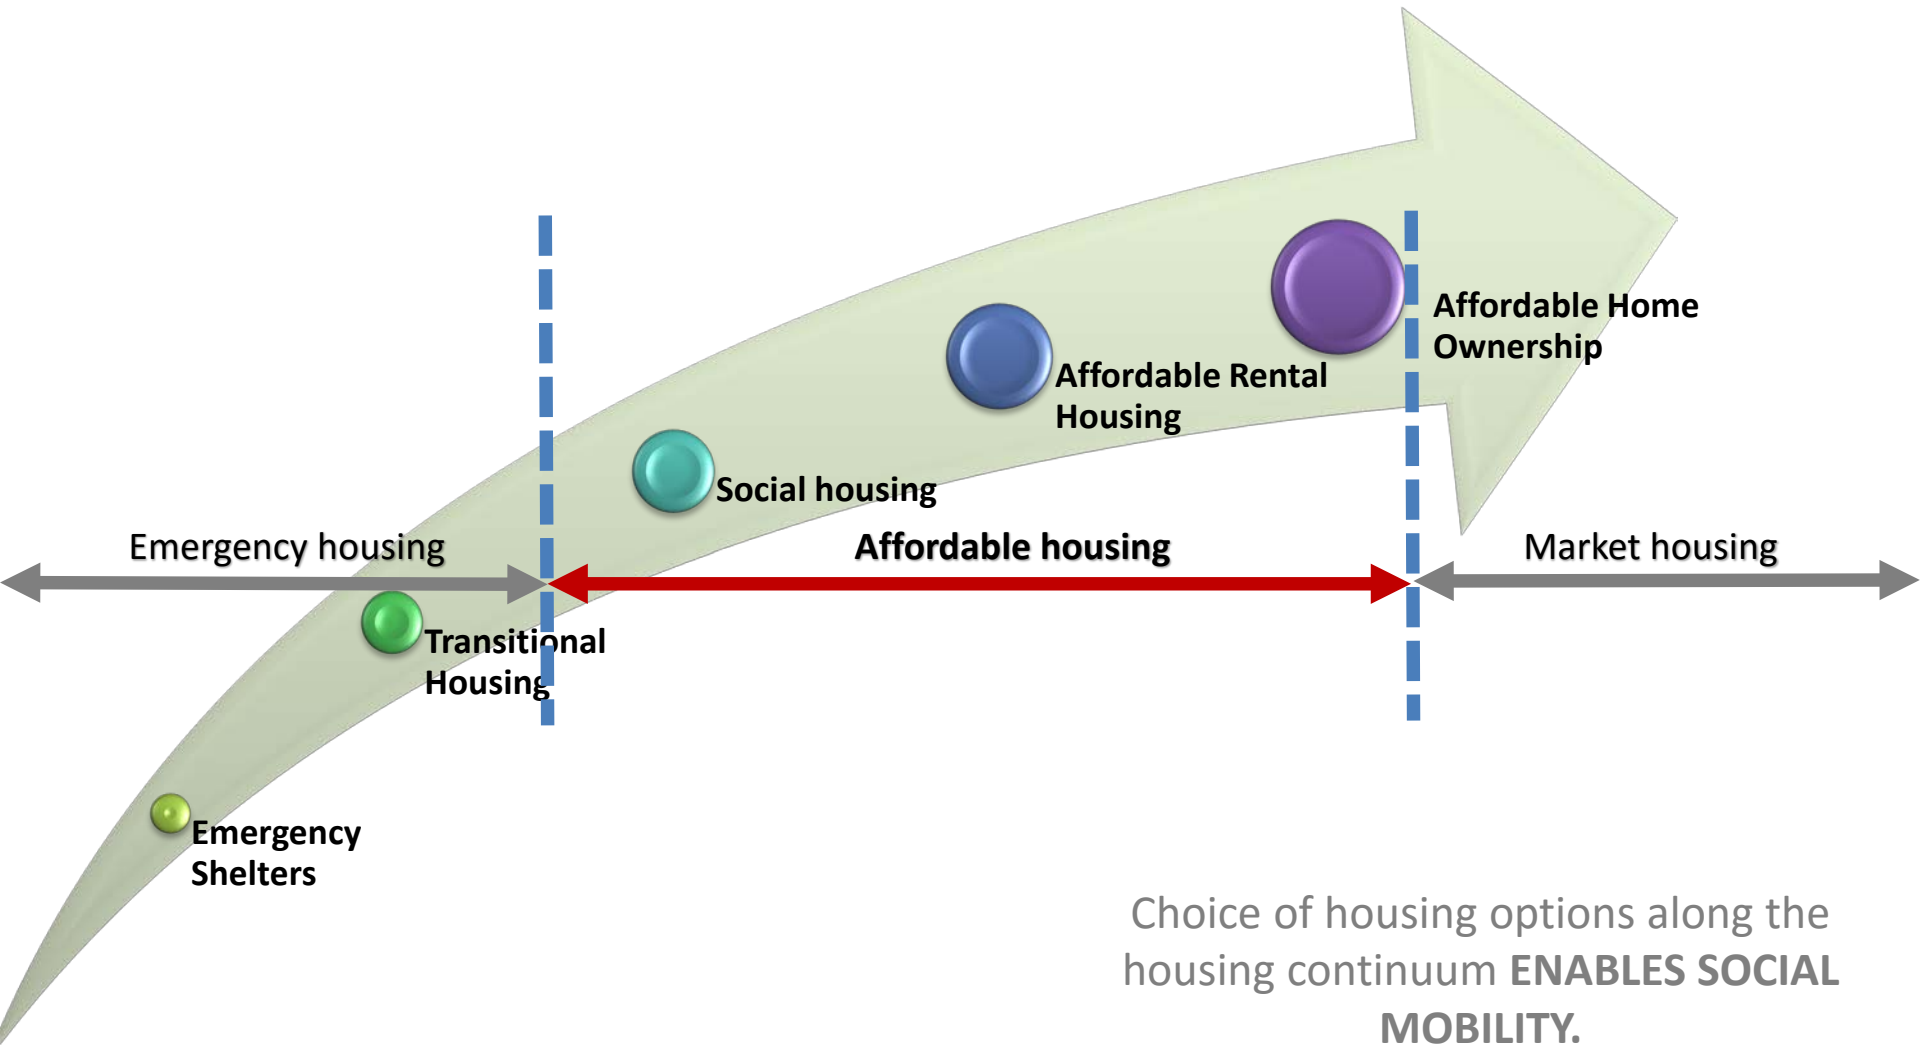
Affordable Home Ownership

Affordable Rental Housing

Social housing

Emergency housing

Affordable housing

Market housing

Transitional Housing

Emergency Shelters

Choice of housing options along the housing continuum **ENABLES SOCIAL MOBILITY.**